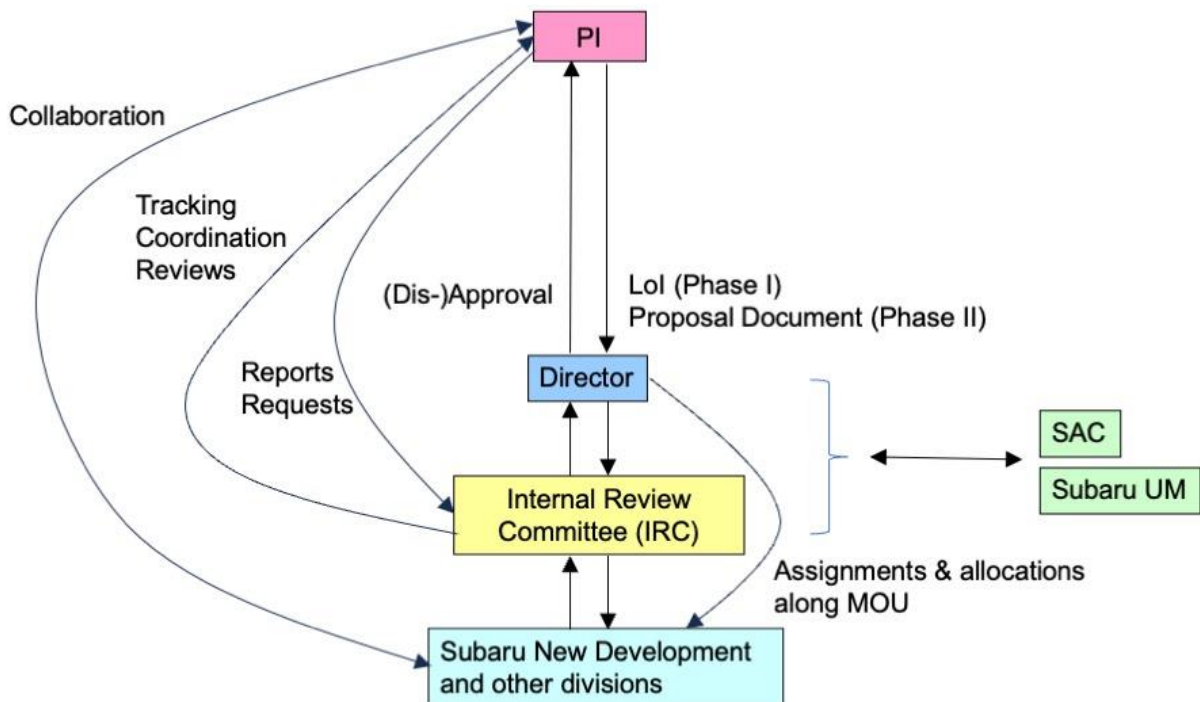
PI

Collaboration

Tracking
Coordination
Reviews

(Dis-)Approval

LoI (Phase I)
Proposal Document (Phase II)

Reports
Requests

Director

SAC

Subaru UM

Internal Review Committee (IRC)

Assignments & allocations along MOU

Subaru New Development and other divisions